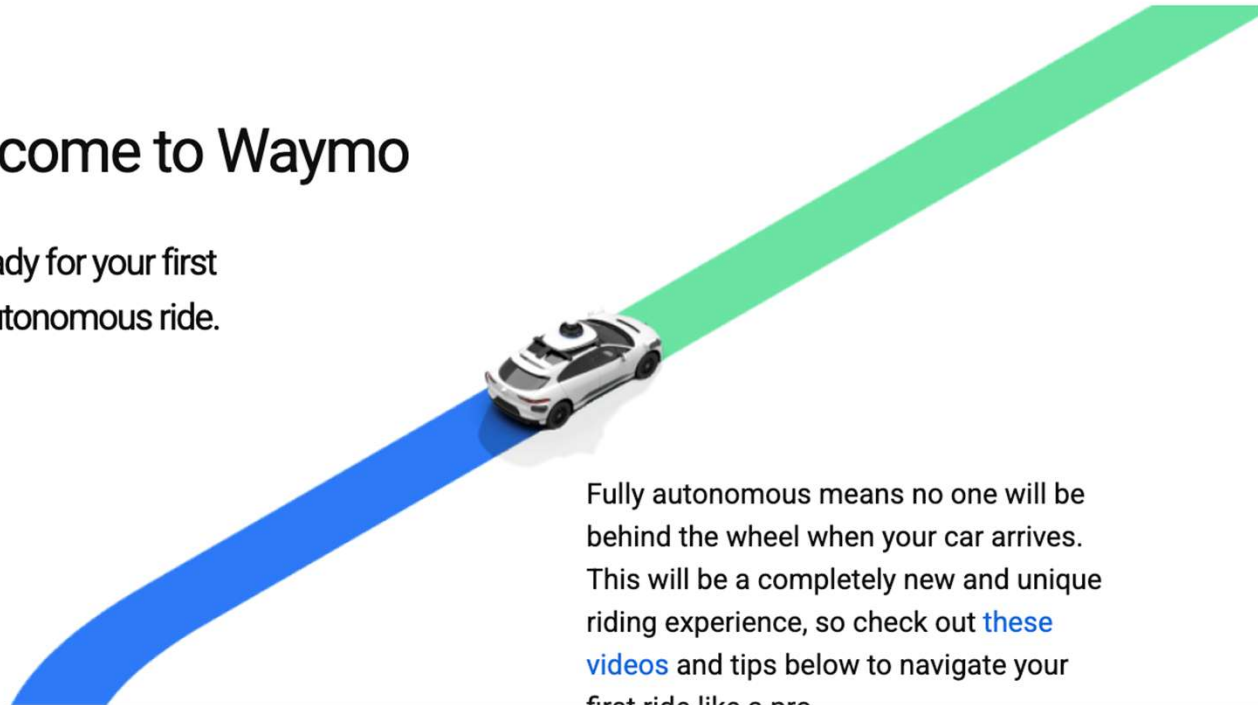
come to Waymo

ady for your first
tonomous ride.

Fully autonomous means no one will be behind the wheel when your car arrives. This will be a completely new and unique riding experience, so check out these videos and tips below to navigate your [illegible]